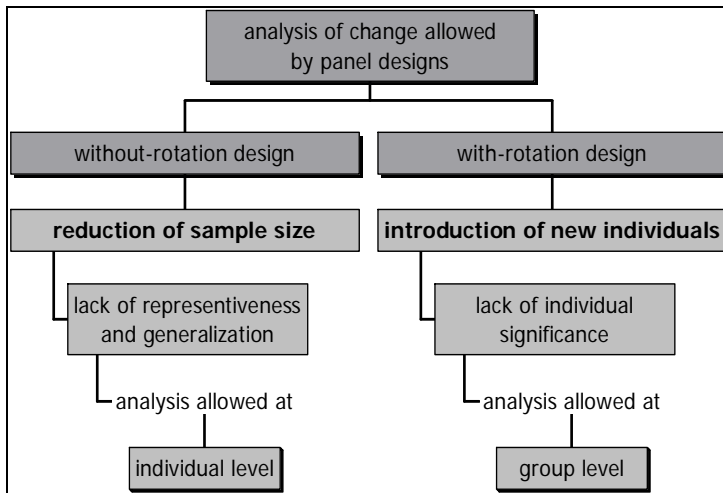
analysis of change allowed by panel designs

without-rotation design

reduction of sample size

lack of representiveness and generalization

analysis allowed at

individual level

with-rotation design

introduction of new individuals

lack of individual significance

analysis allowed at

group level